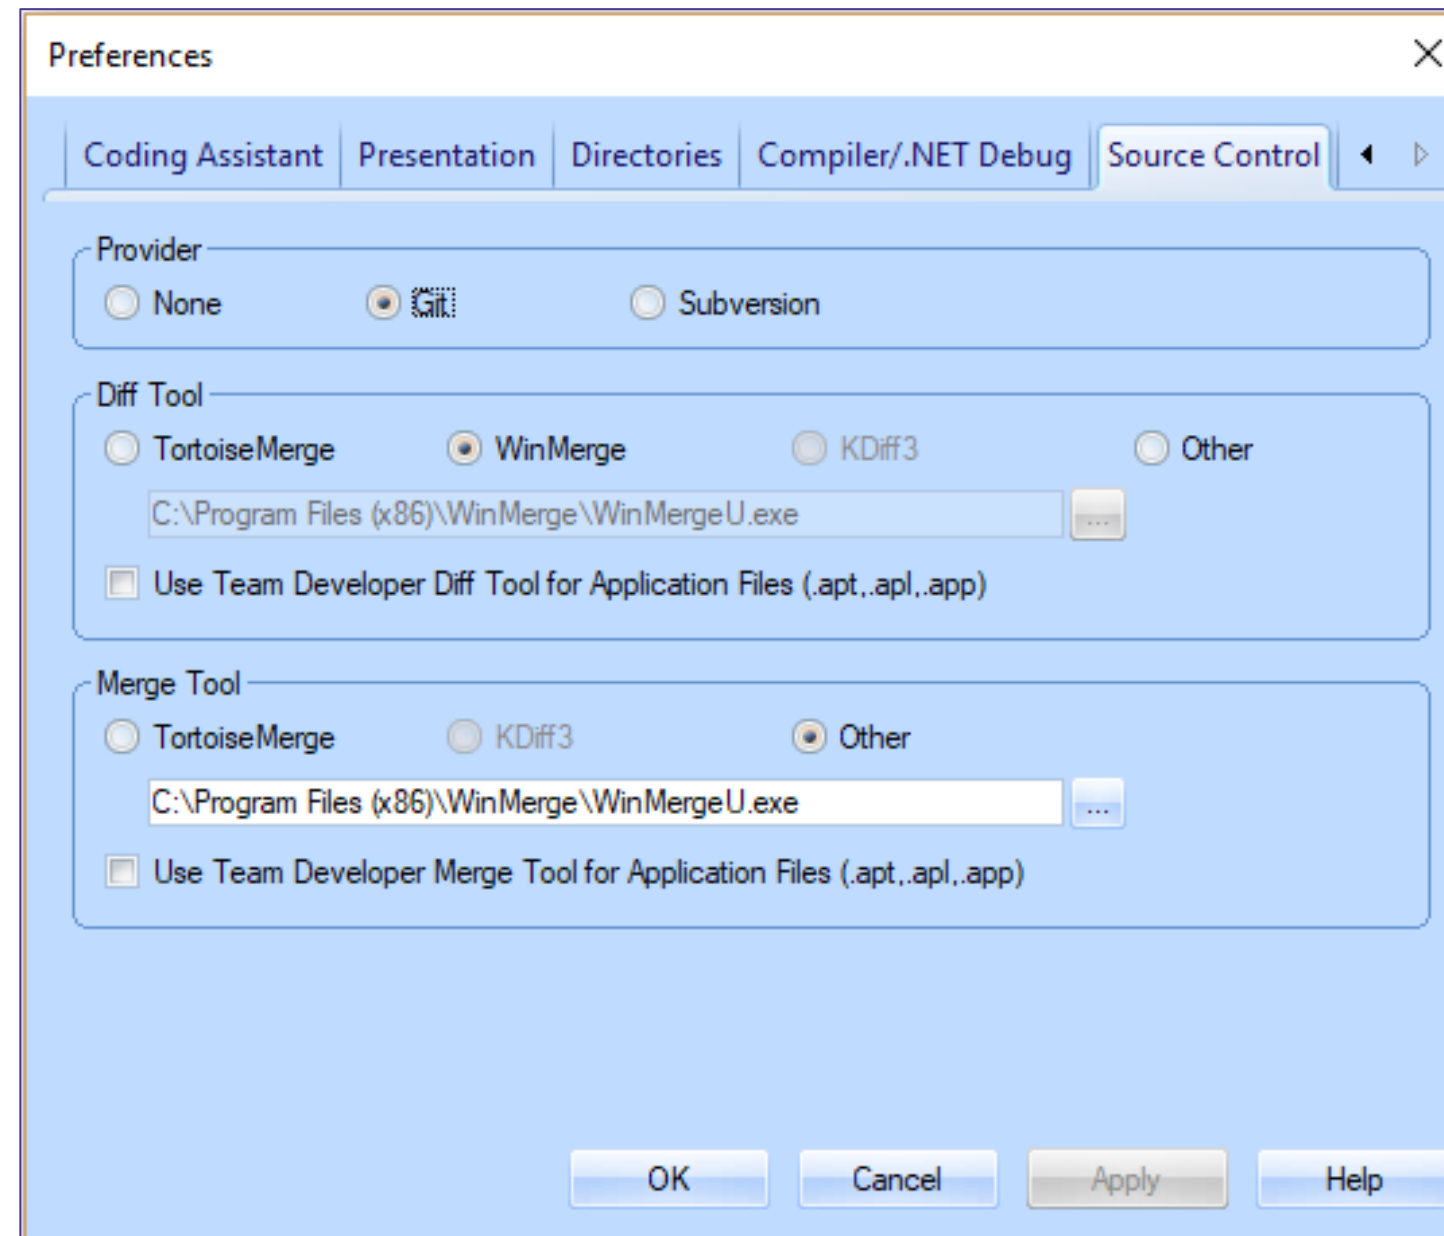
Preferences

×

Coding Assistant | Presentation | Directories | Compiler/.NET Debug | Source Control

Provider
None
Git
Subversion

Diff Tool
TortoiseMerge
WinMerge
KDiff3
Other
C:\Program Files (x86)\WinMerge\WinMergeU.exe
...
Use Team Developer Diff Tool for Application Files (.apt,.apl,.app)

Merge Tool
TortoiseMerge
KDiff3
Other
C:\Program Files (x86)\WinMerge\WinMergeU.exe
...
Use Team Developer Merge Tool for Application Files (.apt,.apl,.app)

OK
Cancel
Apply
Help